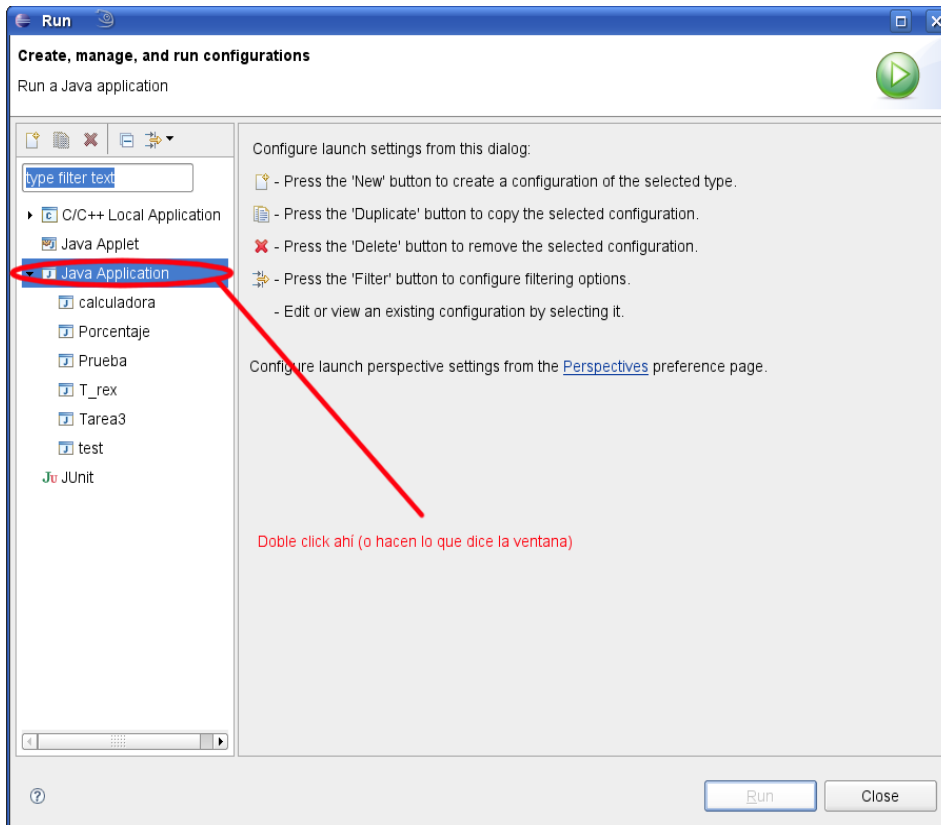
Run

Create, manage, and run configurations

Run a Java application

type filter text

C/C++ Local Application
Java Applet
Java Application
calculadora
Porcentaje
Prueba
T_rex
Tarea3
test
JUnit

Configure launch settings from this dialog:

- Press the 'New' button to create a configuration of the selected type.

- Press the 'Duplicate' button to copy the selected configuration.

- Press the 'Delete' button to remove the selected configuration.

- Press the 'Filter' button to configure filtering options.

- Edit or view an existing configuration by selecting it.

Configure launch perspective settings from the Perspectives preference page.

Doble click ahí (o hacen lo que dice la ventana)

?

Run

Close